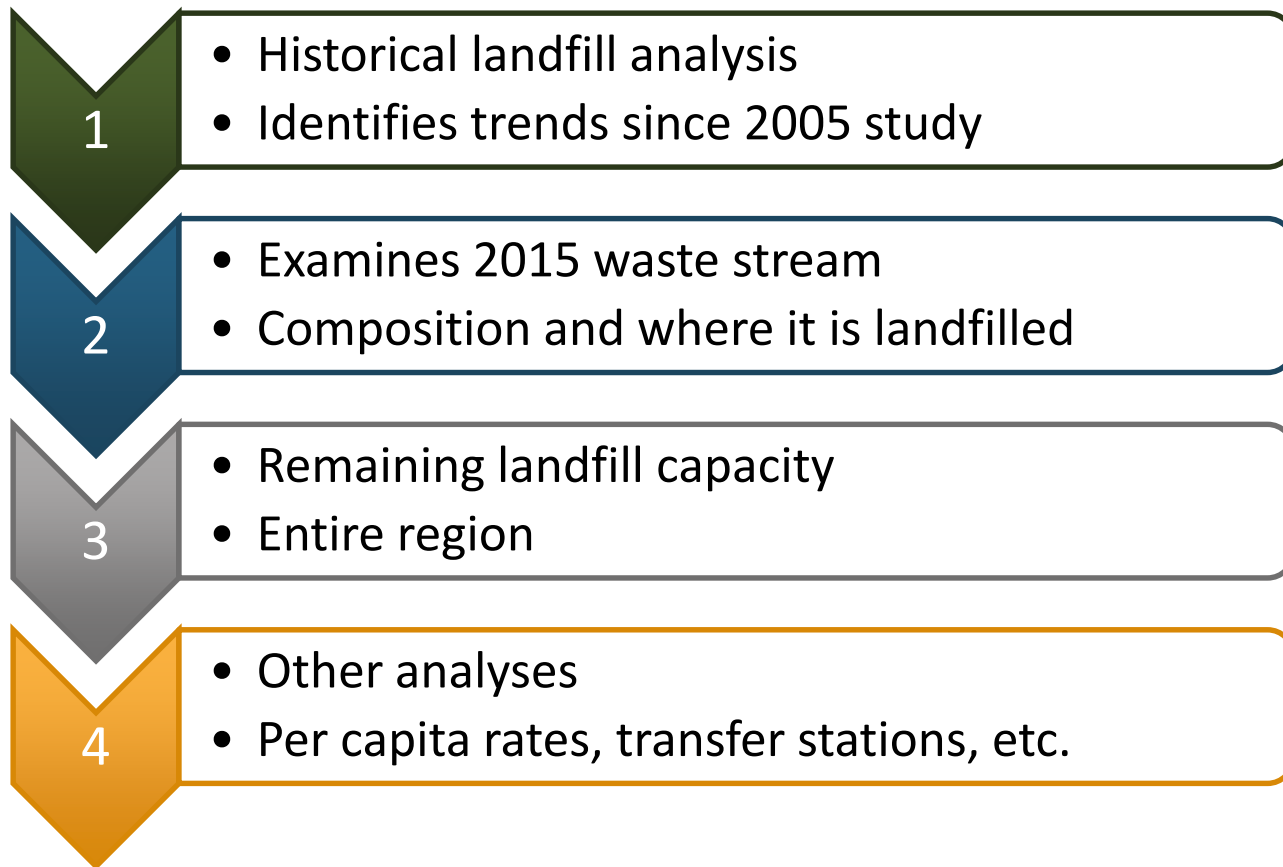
1

- Historical landfill analysis
- Identifies trends since 2005 study

2

- Examines 2015 waste stream
- Composition and where it is landfilled

3

- Remaining landfill capacity
- Entire region

4

- Other analyses
- Per capita rates, transfer stations, etc.